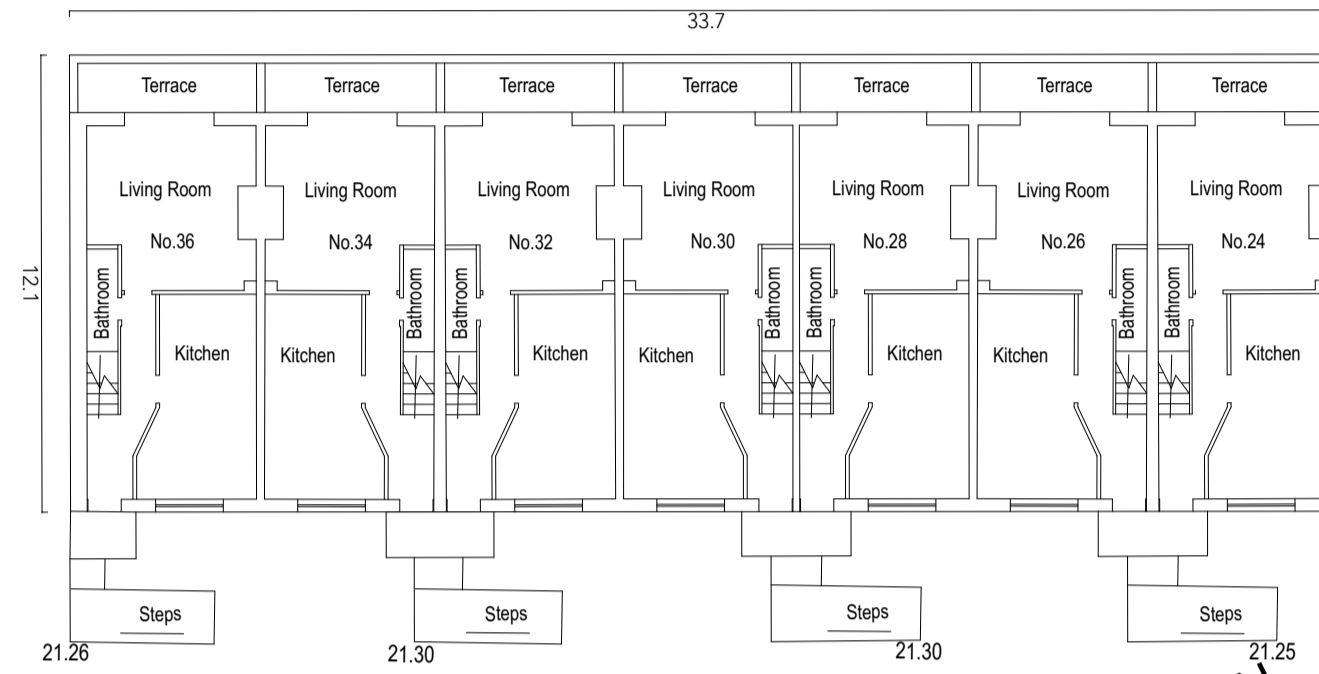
33.7

12.1

Terrace Terrace Terrace Terrace Terrace Terrace Terrace

Living Room
No.36
Bathroom
Kitchen

Living Room
No.34
Bathroom
Kitchen

Living Room
No.32
Bathroom
Kitchen

Living Room
No.30
Bathroom
Kitchen

Living Room
No.28
Bathroom
Kitchen

Living Room
No.26
Bathroom
Kitchen

Living Room
No.24
Bathroom
Kitchen

Steps
21.26

Steps
21.30

Steps
21.30

Steps
21.25